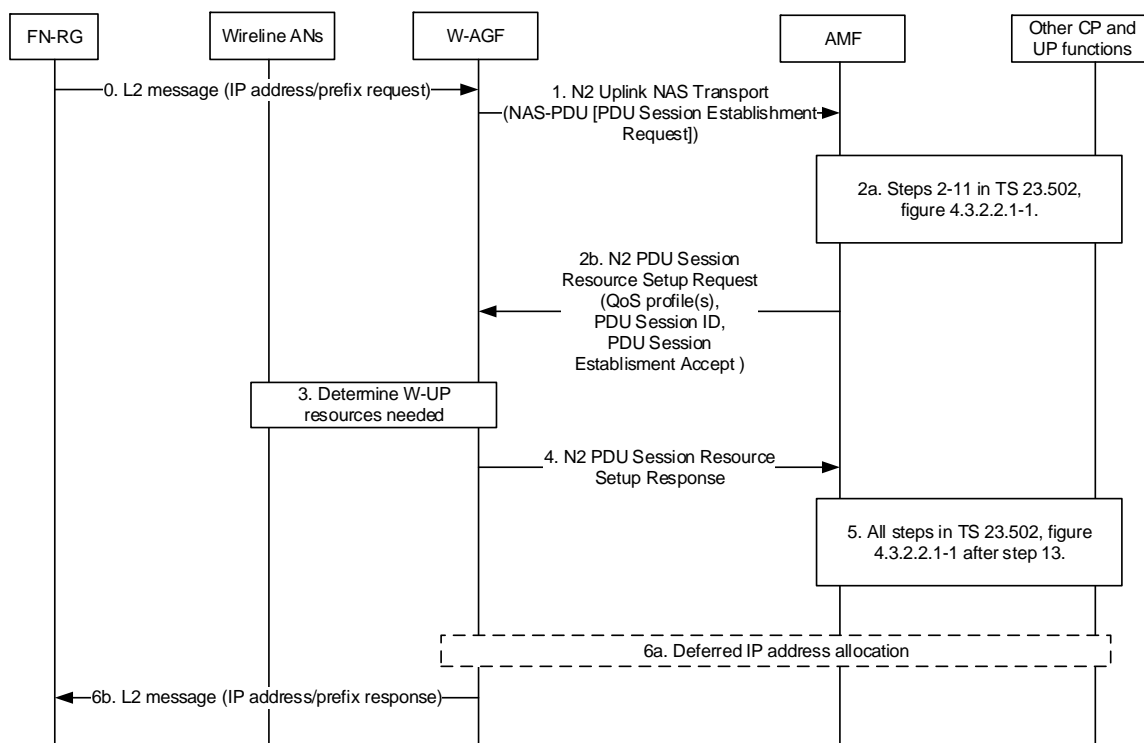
FN-RG

Wireline ANs

W-AGF

AMF

Other CP and UP functions

0. L2 message (IP address/prefix request)

1. N2 Uplink NAS Transport (NAS-PDU [PDU Session Establishment Request])

2a. Steps 2-11 in TS 23.502, figure 4.3.2.2.1-1.

2b. N2 PDU Session Resource Setup Request (QoS profile(s), PDU Session ID, PDU Session Establisment Accept )

3. Determine W-UP resources needed

4. N2 PDU Session Resource Setup Response

5. All steps in TS 23.502, figure 4.3.2.2.1-1 after step 13.

6a. Deferred IP address allocation

6b. L2 message (IP address/prefix response)